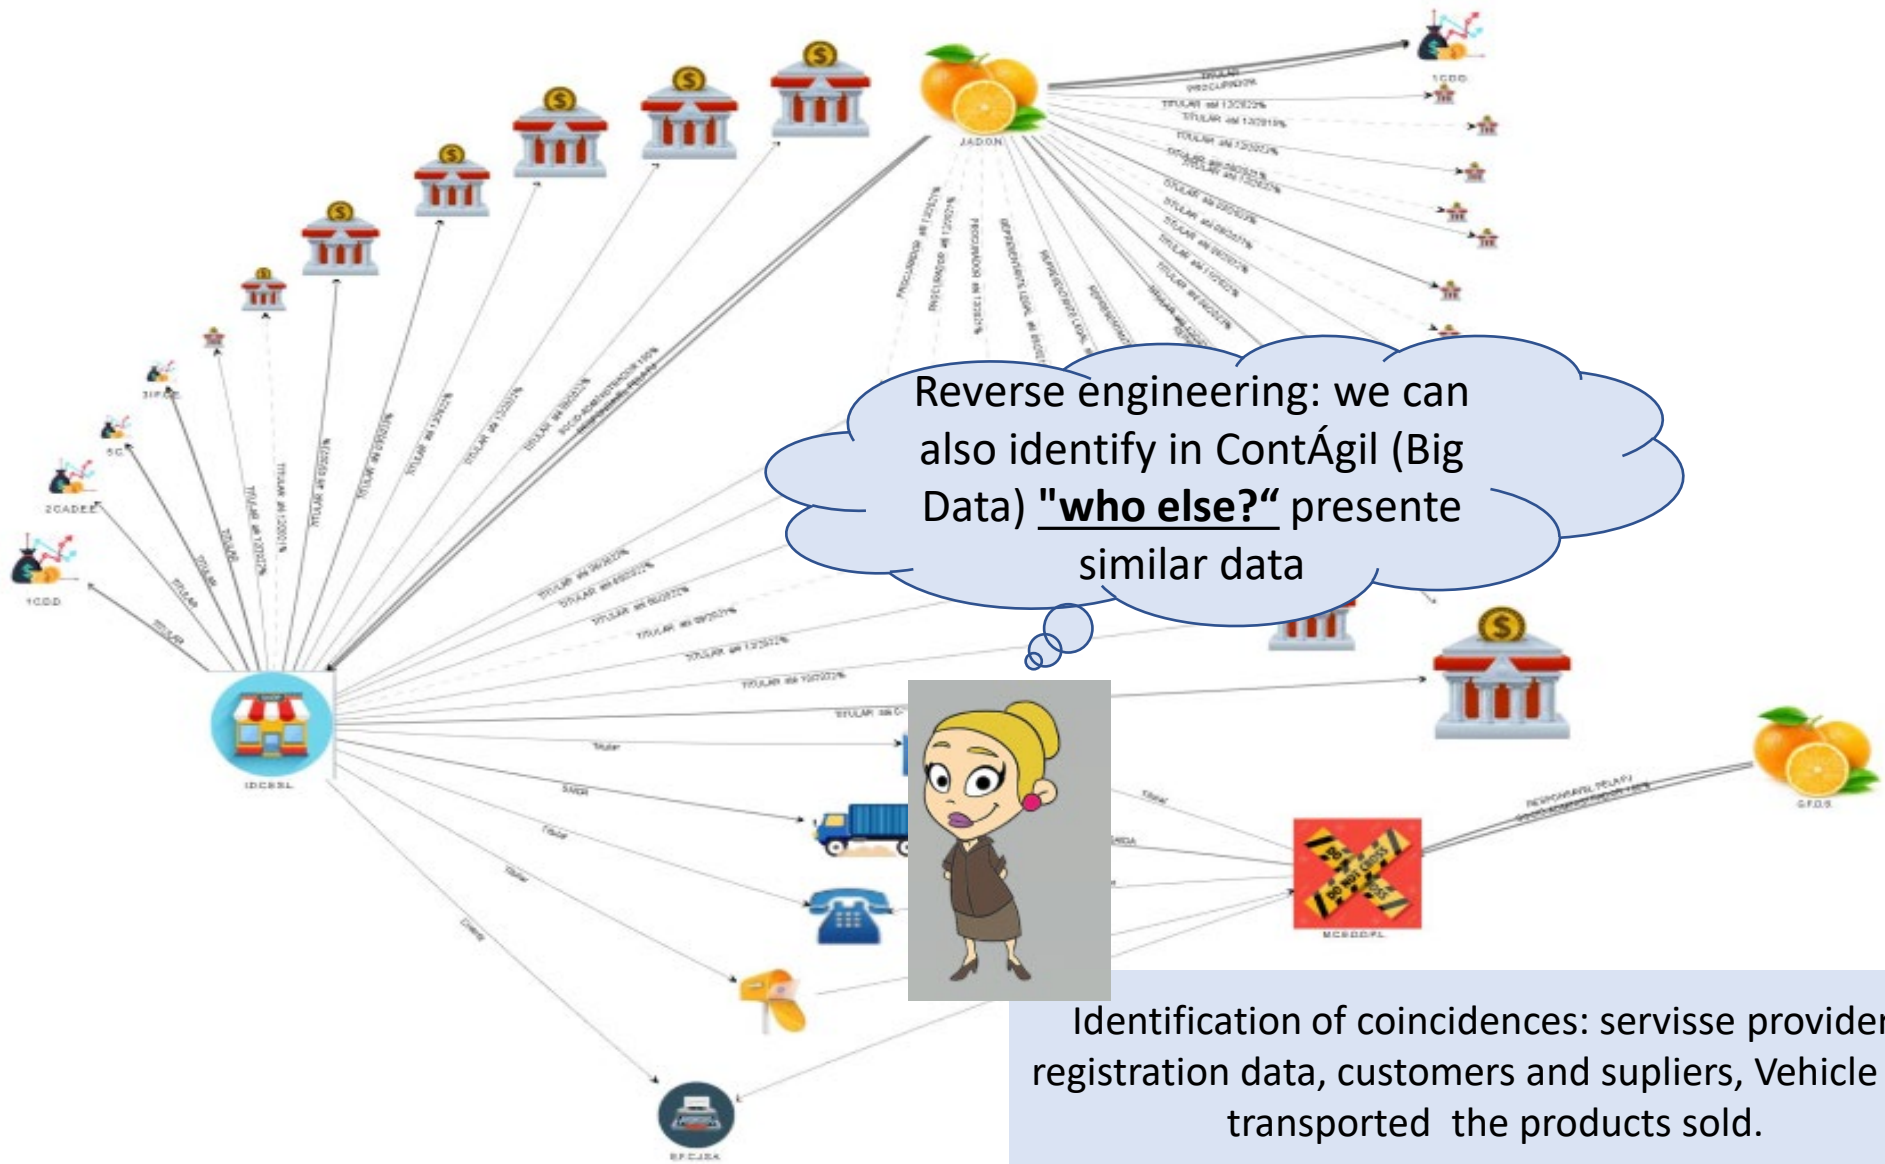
Reverse engineering: we can also identify in ContÁgil (Big Data) **"who else?“** presente similar data

Identification of coincidences: servisse provider registration data, customers and supliers, Vehicle transported the products sold.

JADON

1CDD

1CDD

2CADEE

5C

3IPCC

IDCBSL

MCBDDFL

GFDS

BFCJSA